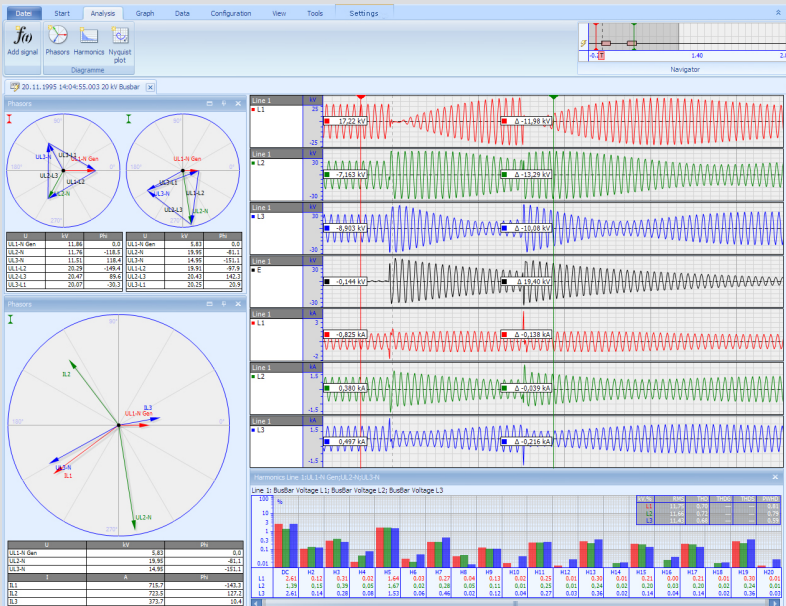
Datei Start Analysis Graph Data Configuration View Tools Settings

Add signal Phasors Harmonics Nyquist plot
Diagramme

Navigator
1.40

20.11.1995 14:04:55.003 20 kV Busbar

Phasors

UL1-N Gen
UL3-L1
UL1-L2
UL2-L3
UL1-N Gen
UL3-L1
UL1-L2
UL2-L3
UL3-N

| U | kV | Phi |
|---|---|---|
| UL1-N Gen | 11.86 | 0.0 |
| UL2-N | 11.76 | -118.5 |
| UL3-N | 11.51 | 118.4 |
| UL1-L2 | 20.29 | -149.4 |
| UL2-L3 | 20.47 | 89.6 |
| UL3-L1 | 20.07 | -30.3 |

| U | kV | Phi |
|---|---|---|
| UL1-N Gen | 5.83 | 0.0 |
| UL2-N | 19.95 | -81.1 |
| UL3-N | 14.95 | -151.1 |
| UL1-L2 | 19.91 | -97.9 |
| UL2-L3 | 20.43 | 142.3 |
| UL3-L1 | 20.25 | 20.9 |

Phasors

IL2
UL1-N Gen
IL3
UL3-N
IL1
UL2-N

| U | kV | Phi |
|---|---|---|
| UL1-N Gen | 5.83 | 0.0 |
| UL2-N | 19.95 | -81.1 |
| UL3-N | 14.95 | -151.1 |

| I | A | Phi |
|---|---|---|
| IL1 | 715.7 | -143.2 |
| IL2 | 723.5 | 127.2 |
| IL3 | 373.7 | 10.4 |

Line 1 kV L1 17.22 kV Δ -11.98 kV
Line 1 kV L2 -7.163 kV Δ -13.29 kV
Line 1 kV L3 -8.903 kV Δ -10.08 kV
Line 1 kV E -0.144 kV Δ 19.40 kV
Line 1 kA L1 -0.825 kA Δ -0.138 kA
Line 1 kA L2 0.380 kA Δ -0.039 kA
Line 1 kA L3 0.497 kA Δ -0.216 kA

Harmonics Line 1:UL1-N Gen,UL2-N,UL3-N
Line 1: BusBar Voltage L1; BusBar Voltage L2; BusBar Voltage L3

| | DC | H2 | H3 | H4 | H5 | H6 | H7 | H8 | H9 | H10 | H11 | H12 | H13 | H14 | H15 | H16 | H17 | H18 | H19 | H20 |
|---|---|---|---|---|---|---|---|---|---|---|---|---|---|---|---|---|---|---|---|---|
| L1 | 2.61 | 0.12 | 0.31 | 0.02 | 1.64 | 0.03 | 0.27 | 0.04 | 0.13 | 0.02 | 0.25 | 0.01 | 0.30 | 0.01 | 0.21 | 0.00 | 0.21 | 0.01 | 0.29 | 0.01 |
| L2 | 1.39 | 0.15 | 0.39 | 0.05 | 1.67 | 0.02 | 0.28 | 0.05 | 0.11 | 0.01 | 0.25 | 0.01 | 0.24 | 0.02 | 0.20 | 0.02 | 0.24 | 0.02 | 0.24 | 0.01 |
| L3 | 2.61 | 0.14 | 0.28 | 0.08 | 1.53 | 0.06 | 0.46 | 0.02 | 0.12 | 0.04 | 0.27 | 0.03 | 0.36 | 0.02 | 0.14 | 0.04 | 0.14 | 0.02 | 0.36 | 0.03 |